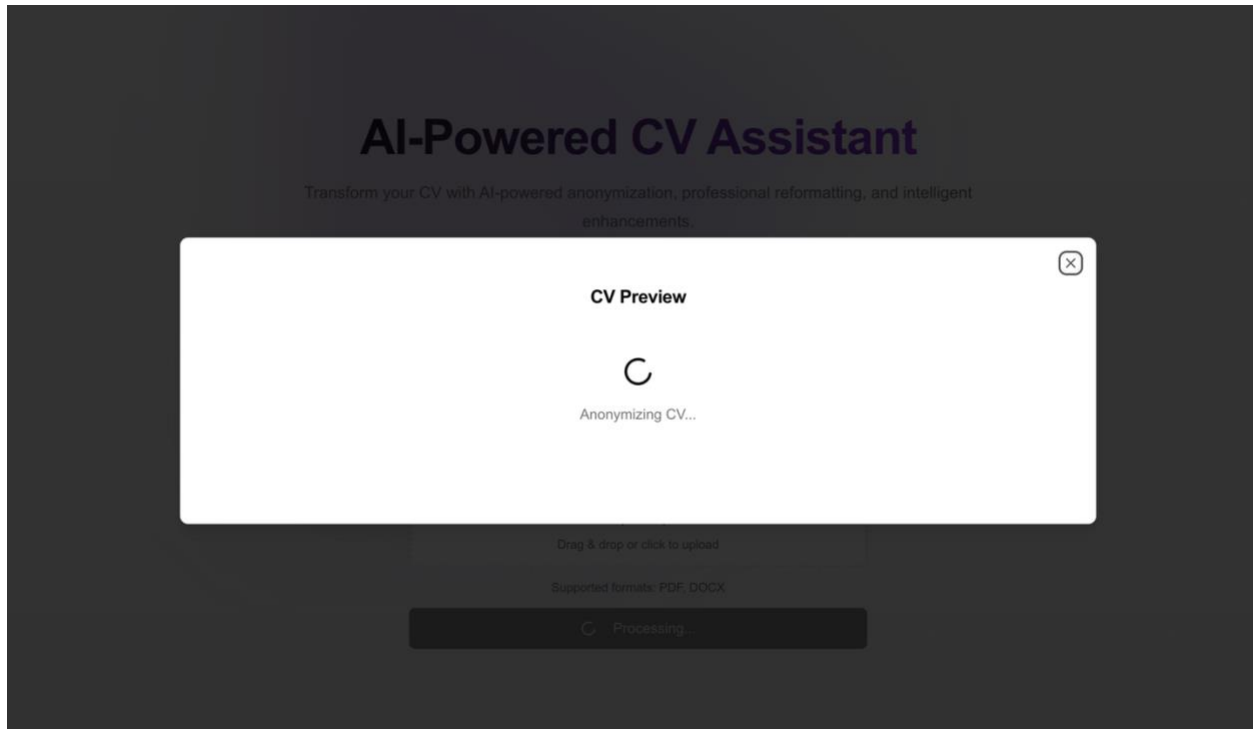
AI-Powered CV Assistant

Transform your CV with AI-powered anonymization, professional reformatting, and intelligent enhancements.

CV Preview

Anonymizing CV...

Drag & drop or click to upload

Supported formats: PDF, DOCX

Processing...